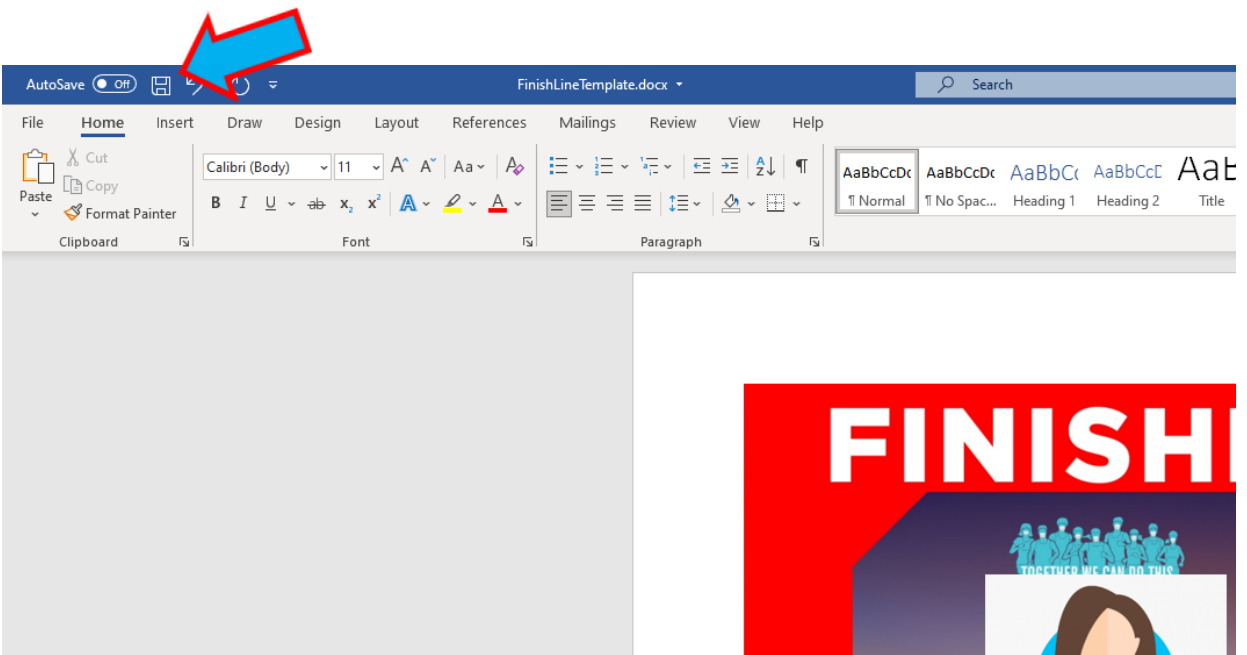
AutoSave Off

FinishLineTemplate.docx

Search

File Home Insert Draw Design Layout References Mailings Review View Help

Paste

Cut

Copy

Format Painter

Clipboard

Calibri (Body) 11

B I U ab $x_2$ $x^2$ A A

Font

Paragraph

AaBbCcDc ¶ Normal

AaBbCcDc ¶ No Spac...

AaBbC( Heading 1

AaBbCcD Heading 2

AaB Title

FINISH

TOGETHER WE CAN DO THIS